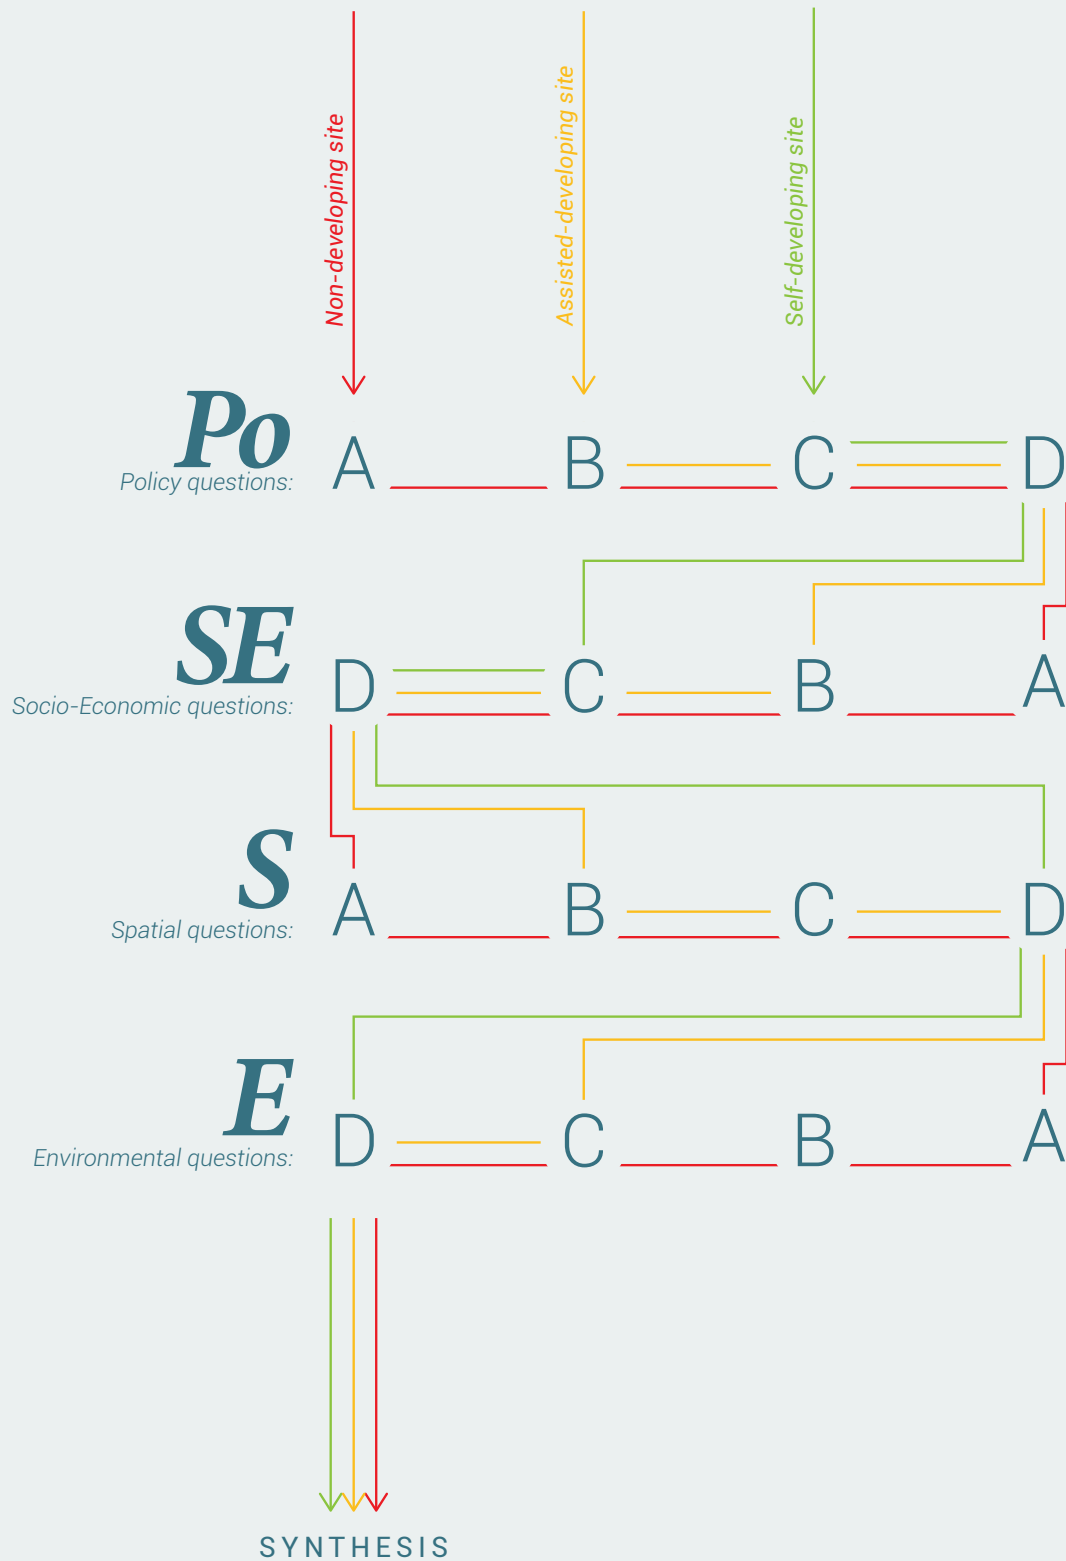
Non-developing site
Assisted-developing site
Self-developing site

Po
Policy questions:
A B C D

SE
Socio-Economic questions:
D C B A

S
Spatial questions:
A B C D

E
Environmental questions:
D C B A

SYNTHESIS